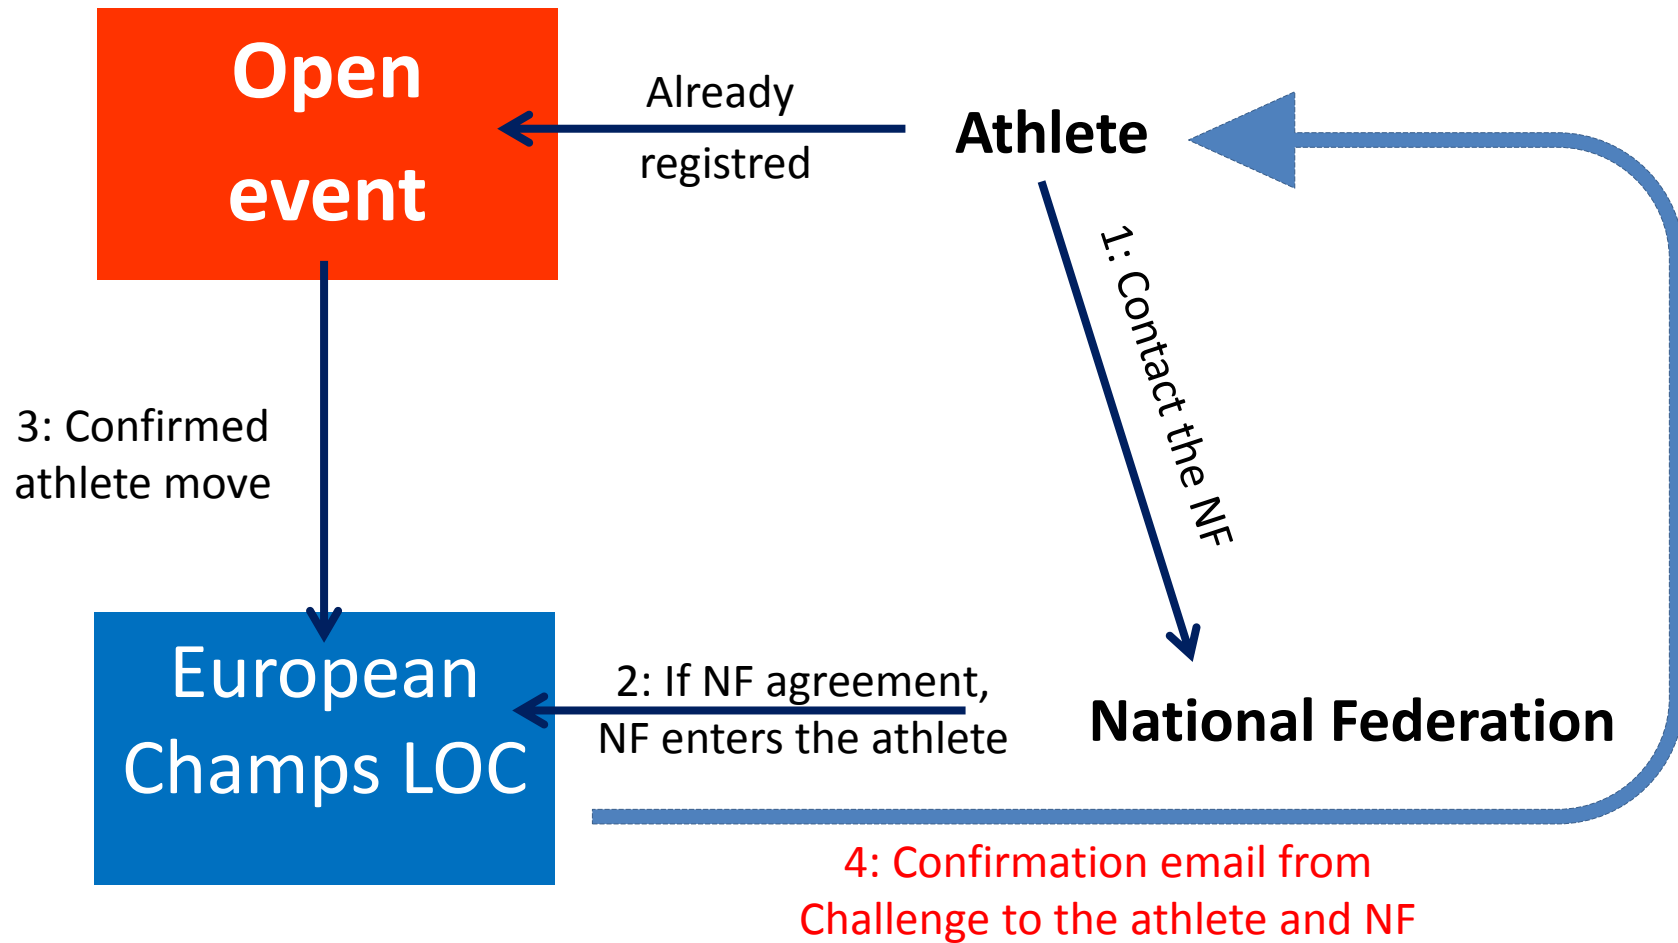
Open event

Already registred

Athlete

1: Contact the NF

3: Confirmed athlete move

European Champs LOC

2: If NF agreement, NF enters the athlete

National Federation

4: Confirmation email from Challenge to the athlete and NF